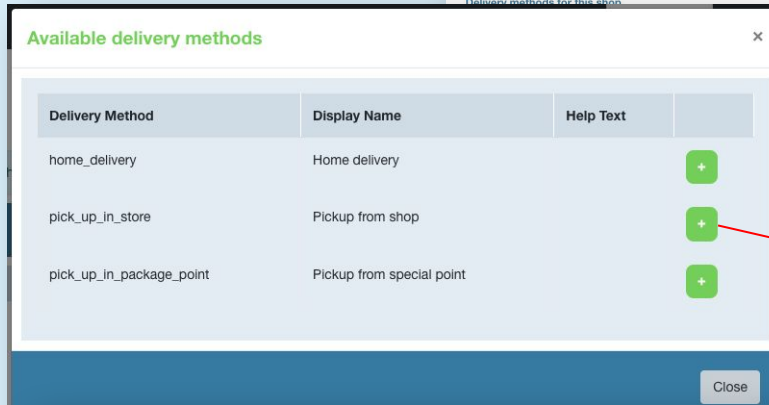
Delivery methods for this shop

Available delivery methods

×

| Delivery Method | Display Name | Help Text | |
|---|---|---|---|
| home_delivery | Home delivery | | + |
| pick_up_in_store | Pickup from shop | | + |
| pick_up_in_package_point | Pickup from special point | | + |

Close